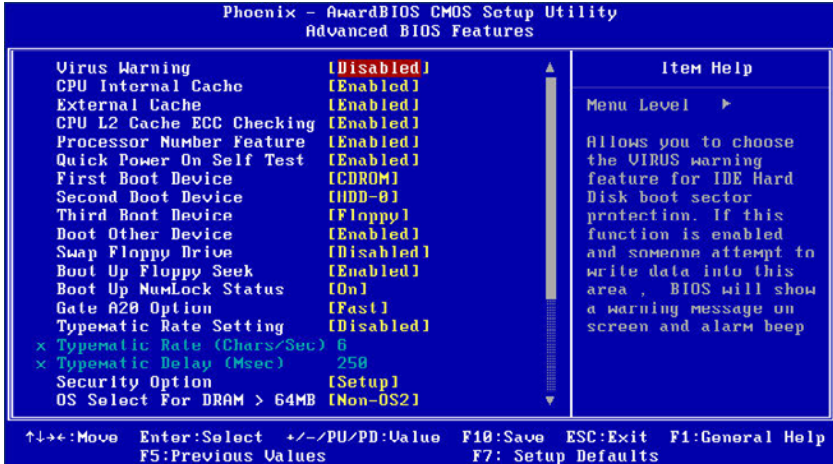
Phoenix - AwardBIOS CMOS Setup Utility
Advanced BIOS Features

| | | |
|---|---|---|
| Virus Warning | [Disabled] | Item Help |
| CPU Internal Cache | [Enabled] | |
| External Cache | [Enabled] | Menu Level ► |
| CPU L2 Cache ECC Checking | [Enabled] | |
| Processor Number Feature | [Enabled] | Allows you to choose the VIRUS warning feature for IDE Hard Disk boot sector protection. If this function is enabled and someone attempt to write data into this area , BIOS will show a warning message on screen and alarm beep |
| Quick Power On Self Test | [Enabled] | |
| First Boot Device | [CDROM] | |
| Second Boot Device | [HDD-0] | |
| Third Boot Device | [Floppy] | |
| Boot Other Device | [Enabled] | |
| Swap Floppy Drive | [Disabled] | |
| Boot Up Floppy Seek | [Enabled] | |
| Boot Up NumLock Status | [On] | |
| Gate A20 Option | [Fast] | |
| Typematic Rate Setting | [Disabled] | |
| x Typematic Rate (Chars/Sec) | 6 | |
| x Typematic Delay (Msec) | 250 | |
| Security Option | [Setup] | |
| OS Select For DRAM > 64MB | [Non-OS2] | |

↑↓→←:Move Enter:Select +/-/PU/PD:Value F10:Save ESC:Exit F1:General Help
F5:Previous Values F7: Setup Defaults